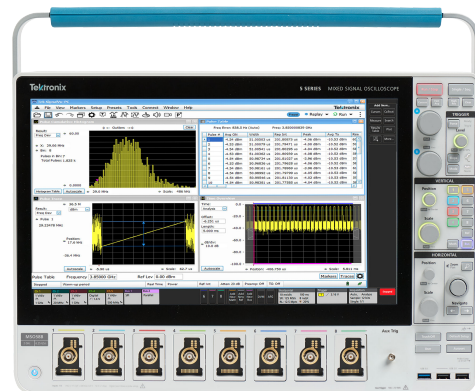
Tektronix

5 SERIES MIXED SIGNAL OSCILLOSCOPE

File View Markers Setup Presets Tools Connect Window Help

Tektronix

Replay Run

Add New...

Cursors Callout

Measure Search

Results Table Plot

More

TRIGGER

Level

VERTICAL

Position

Scale

HORIZONTAL

Position

Scale

Navigate

Pulse Table

Frequency 1.85000 GHz

Ref Lev 0.00 dBm

Markers

Dropout

Time Overview

Autoscale

Histogram Table

1 2 3 4 5 6 7 8

Aux Trig

Zoom

Run/Stop